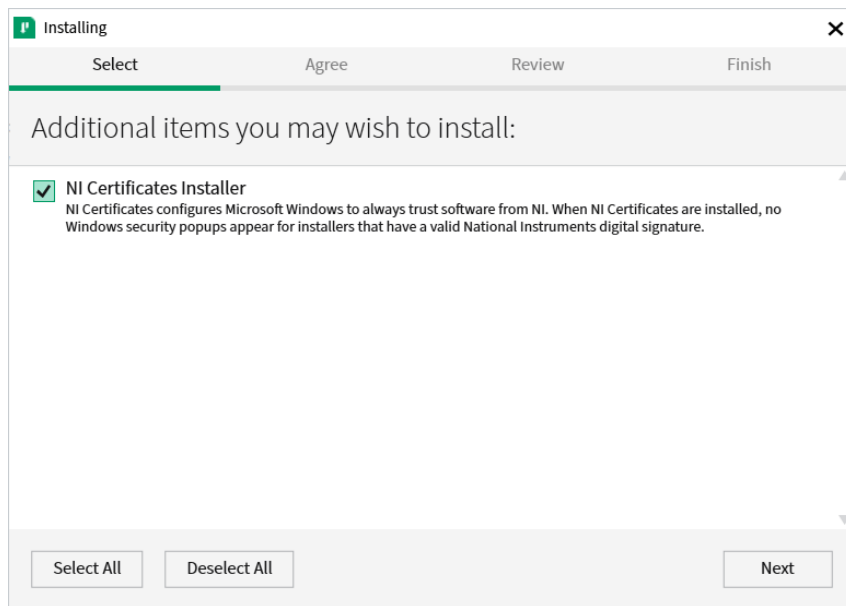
Installing

Select Agree Review Finish

Additional items you may wish to install:

NI Certificates Installer
NI Certificates configures Microsoft Windows to always trust software from NI. When NI Certificates are installed, no Windows security popups appear for installers that have a valid National Instruments digital signature.

Select All Deselect All Next